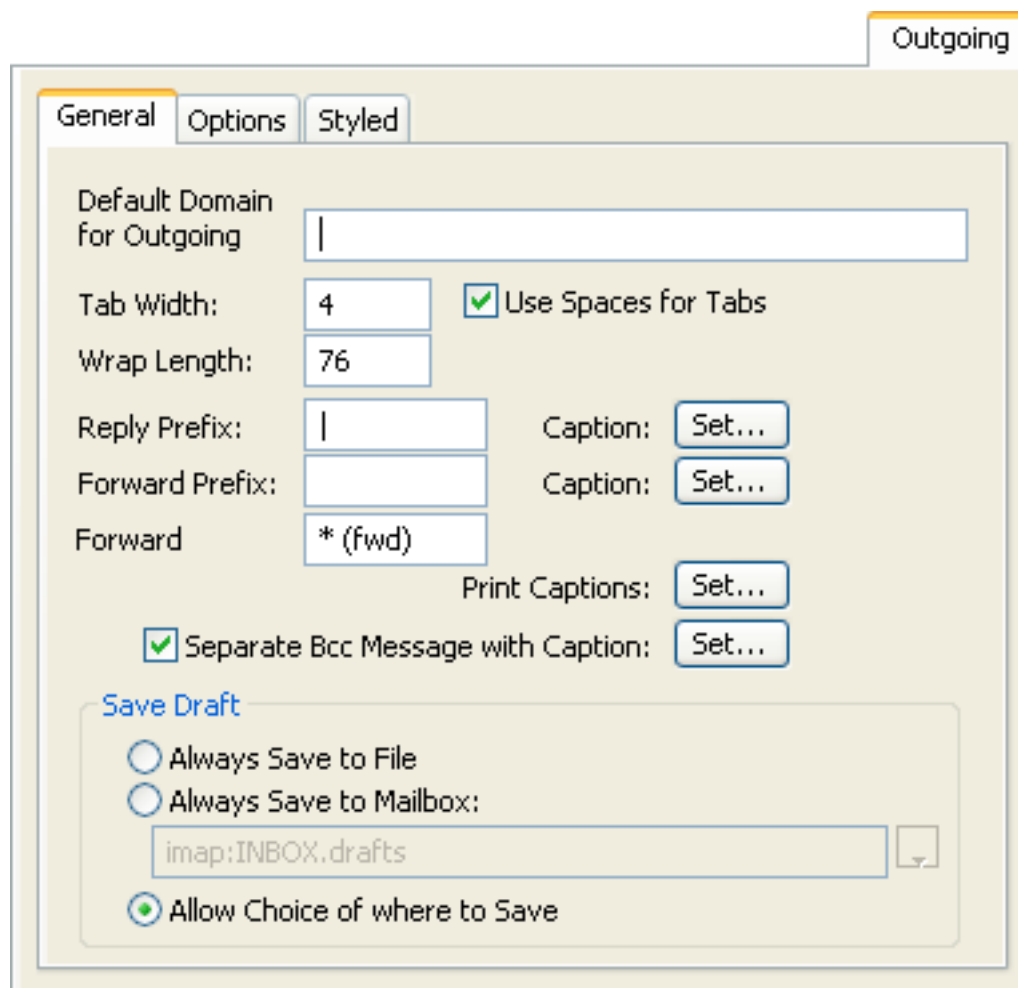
Outgoing

General Options Styled

Default Domain for Outgoing

Tab Width: 4

Use Spaces for Tabs

Wrap Length: 76

Reply Prefix:

Caption: Set...

Forward Prefix:

Caption: Set...

Forward * (fwd)

Print Captions: Set...

Separate Bcc Message with Caption: Set...

Save Draft

Always Save to File

Always Save to Mailbox:

imap:INBOX.drafts

Allow Choice of where to Save